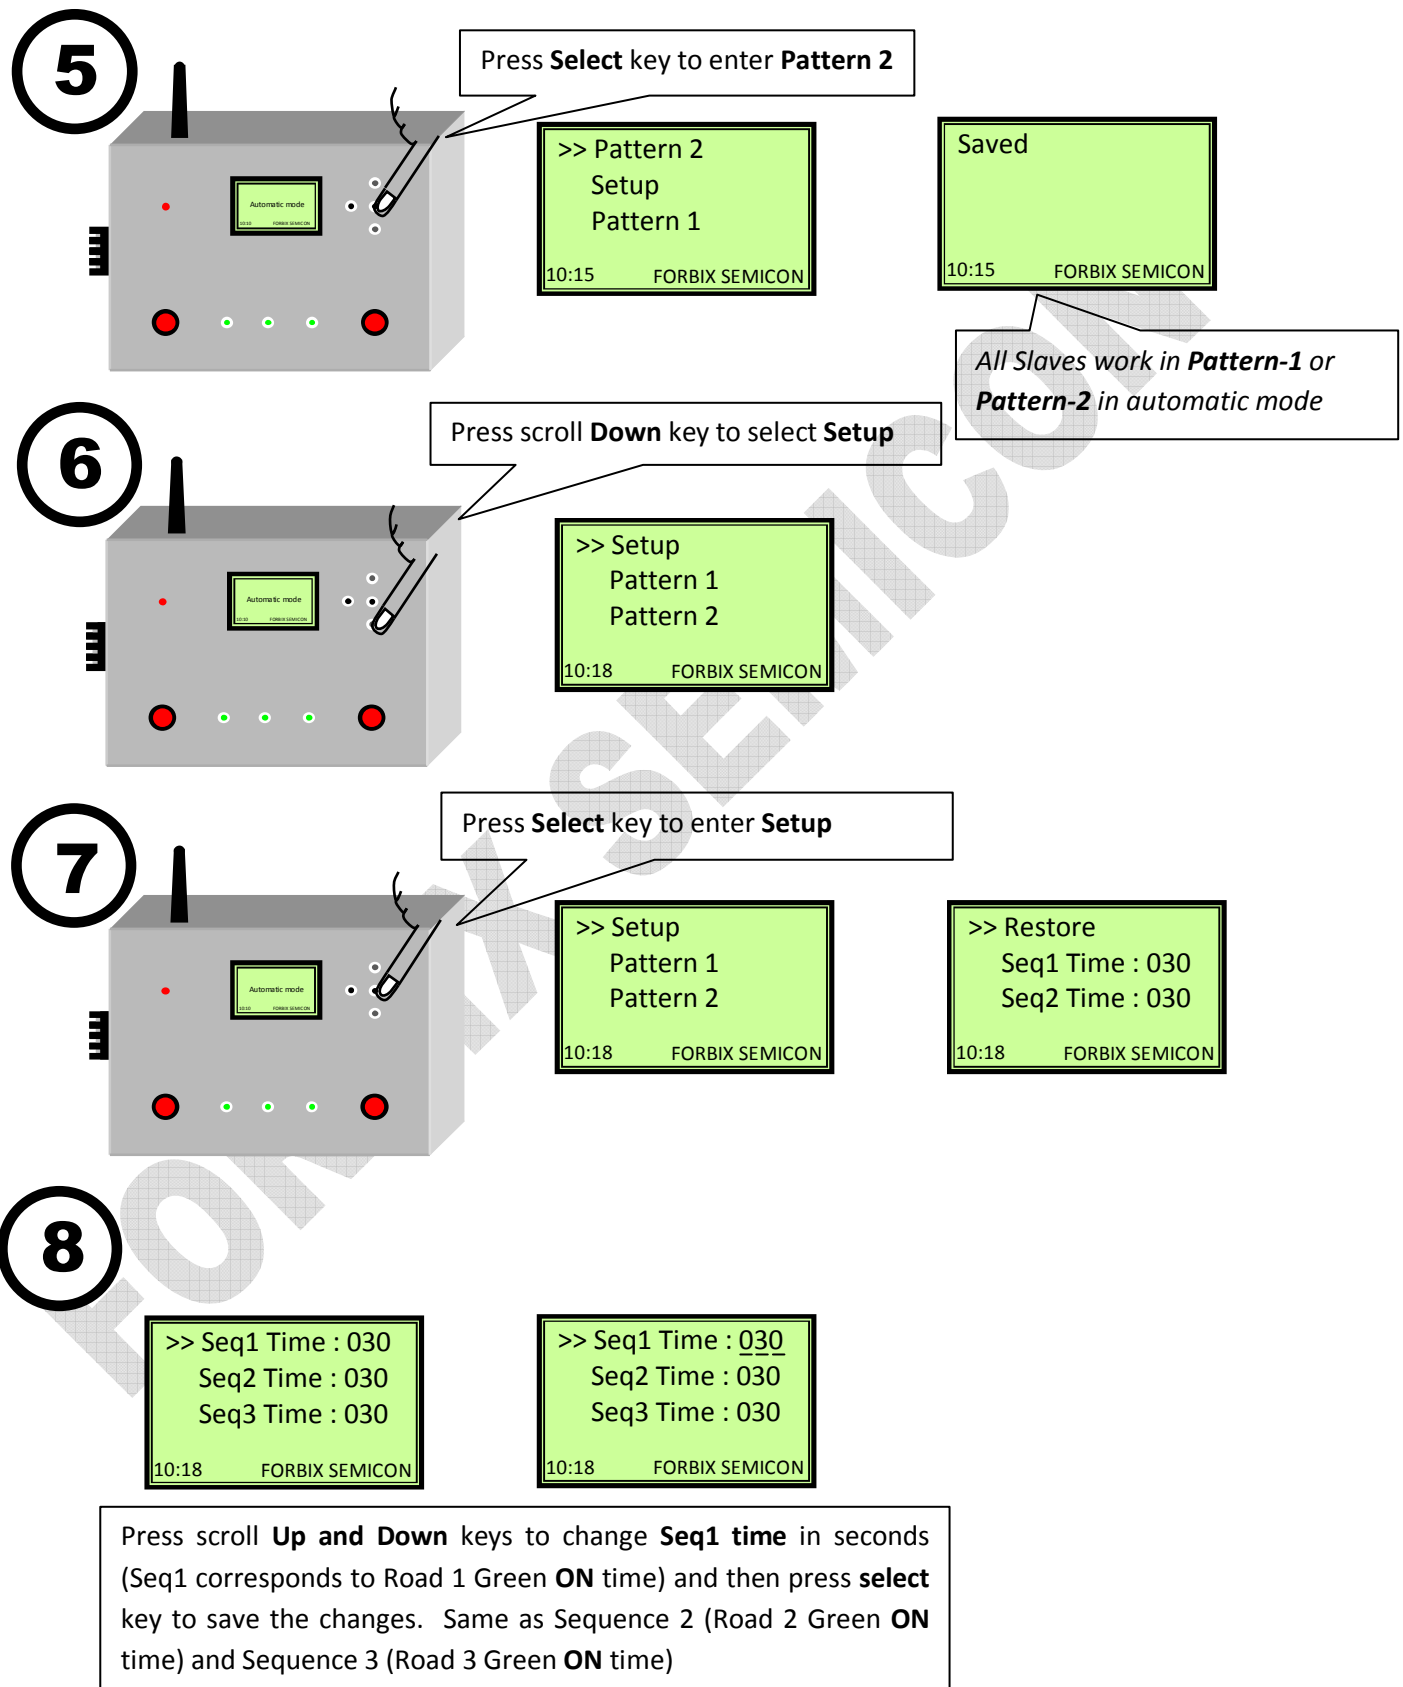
5

Press Select key to enter Pattern 2

Automatic mode
10:10 FORBIX SEMICON

>> Pattern 2
Setup
Pattern 1
10:15 FORBIX SEMICON

Saved
10:15 FORBIX SEMICON

All Slaves work in Pattern-1 or Pattern-2 in automatic mode

6

Press scroll Down key to select Setup

Automatic mode
10:10 FORBIX SEMICON

>> Setup
Pattern 1
Pattern 2
10:18 FORBIX SEMICON

7

Press Select key to enter Setup

Automatic mode
10:10 FORBIX SEMICON

>> Setup
Pattern 1
Pattern 2
10:18 FORBIX SEMICON

>> Restore
Seq1 Time : 030
Seq2 Time : 030
10:18 FORBIX SEMICON

8

>> Seq1 Time : 030
Seq2 Time : 030
Seq3 Time : 030
10:18 FORBIX SEMICON

>> Seq1 Time : 030
Seq2 Time : 030
Seq3 Time : 030
10:18 FORBIX SEMICON

Press scroll Up and Down keys to change Seq1 time in seconds (Seq1 corresponds to Road 1 Green ON time) and then press select key to save the changes. Same as Sequence 2 (Road 2 Green ON time) and Sequence 3 (Road 3 Green ON time)

FORBIX SEMICON